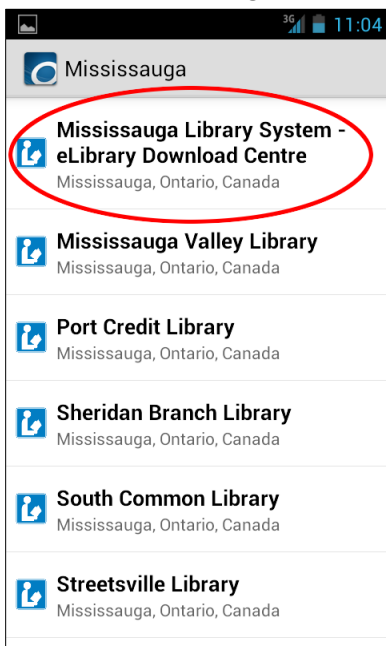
3G 11:04

Mississauga

Mississauga Library System - eLibrary Download Centre
Mississauga, Ontario, Canada

Mississauga Valley Library
Mississauga, Ontario, Canada

Port Credit Library
Mississauga, Ontario, Canada

Sheridan Branch Library
Mississauga, Ontario, Canada

South Common Library
Mississauga, Ontario, Canada

Streetsville Library
Mississauga, Ontario, Canada